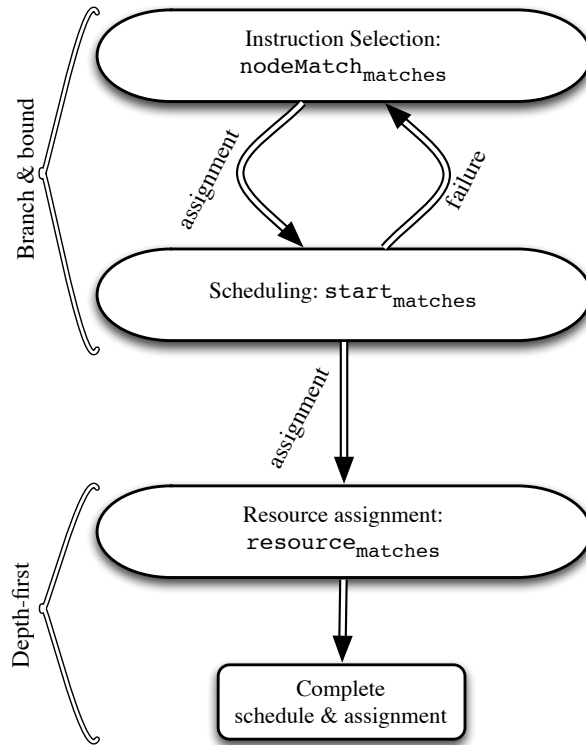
Branch & bound

Instruction Selection: $\texttt{nodeMatch}_{\texttt{matches}}$

assignment

failure

Scheduling: $\texttt{start}_{\texttt{matches}}$

assignment

Depth-first

Resource assignment: $\texttt{resource}_{\texttt{matches}}$

Complete schedule & assignment